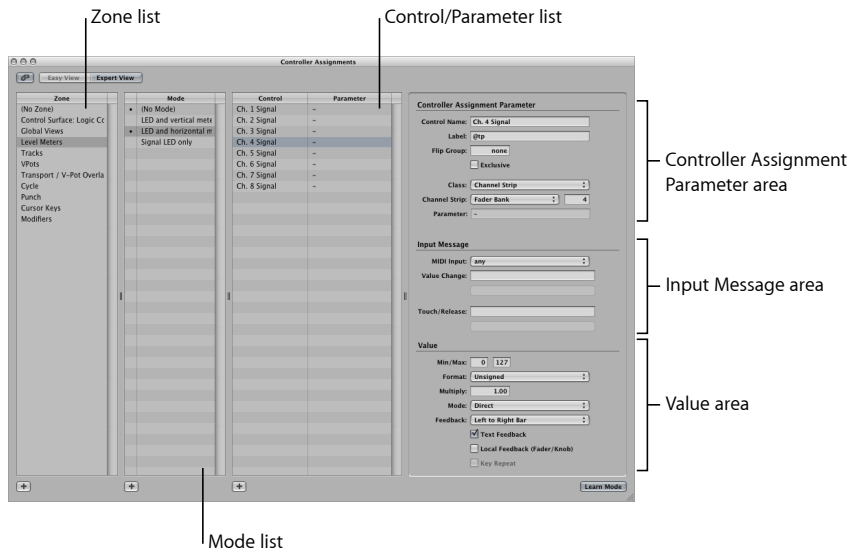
Zone list

Control/Parameter list

Controller Assignments

Easy View Expert View

| Zone |
|---|
| (No Zone) |
| Control Surface: Logic Cc |
| Global Views |
| Level Meters |
| Tracks |
| VPots |
| Transport / V-Pot Overla |
| Cycle |
| Punch |
| Cursor Keys |
| Modifiers |

| | Mode |
|---|---|
| • | (No Mode) |
| | LED and vertical mete |
| • | LED and horizontal m |
| | Signal LED only |

| Control | Parameter |
|---|---|
| Ch. 1 Signal | – |
| Ch. 2 Signal | – |
| Ch. 3 Signal | – |
| Ch. 4 Signal | – |
| Ch. 5 Signal | – |
| Ch. 6 Signal | – |
| Ch. 7 Signal | – |
| Ch. 8 Signal | – |

Controller Assignment Parameter

Control Name: Ch. 4 Signal

Label: @tp

Flip Group: none

Exclusive

Class: Channel Strip

Channel Strip: Fader Bank 4

Parameter: –

Input Message

MIDI Input: any

Value Change:

Touch/Release:

Value

Min/Max: 0 127

Format: Unsigned

Multiply: 1.00

Mode: Direct

Feedback: Left to Right Bar

Text Feedback

Local Feedback (Fader/Knob)

Key Repeat

Learn Mode

Controller Assignment Parameter area

Input Message area

Value area

Mode list